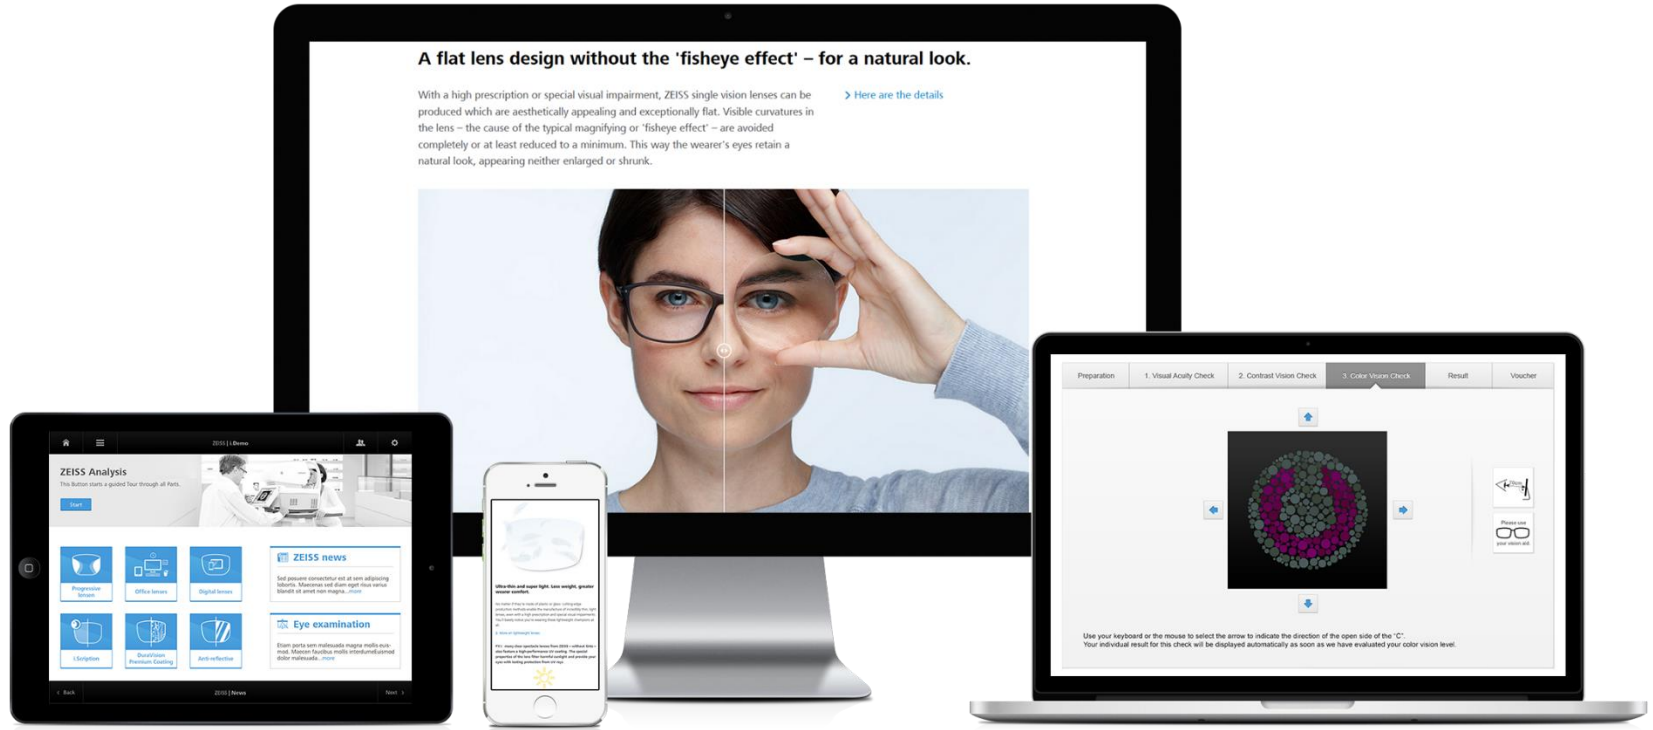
A flat lens design without the 'fisheye effect' – for a natural look.

With a high prescription or special visual impairment, ZEISS single vision lenses can be produced which are aesthetically appealing and exceptionally flat. Visible curvatures in the lens – the cause of the typical magnifying or 'fisheye effect' – are avoided completely or at least reduced to a minimum. This way the wearer's eyes retain a natural look, appearing neither enlarged or shrunk.

Here are the details

ZEISS | i.Demo

ZEISS Analysis

This Button starts a guided Tour through all Parts.

Start

Progressive lenses

Office lenses

Digital lenses

i.Scription

DuraVision Premium Coating

Anti-reflective

ZEISS news

Sed posuere consectetur est at sem adipiscing lobortis. Maecenas sed diam eget risus varius blandit sit amet non magna...more

Eye examination

Etiam porta sem malesuada magna mollis euismod. Maecenas faucibus mollis interdumEuismod dolor malesuada...more

Back

ZEISS | News

Next

Ultra-thin and super light. Less weight, greater wearer comfort.

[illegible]

Preparation

1. Visual Acuity Check

2. Contrast Vision Check

3. Color Vision Check

Result

Voucher

Please use your vision aid.

Use your keyboard or the mouse to select the arrow to indicate the direction of the open side of the "C".
Your individual result for this check will be displayed automatically as soon as we have evaluated your color vision level.